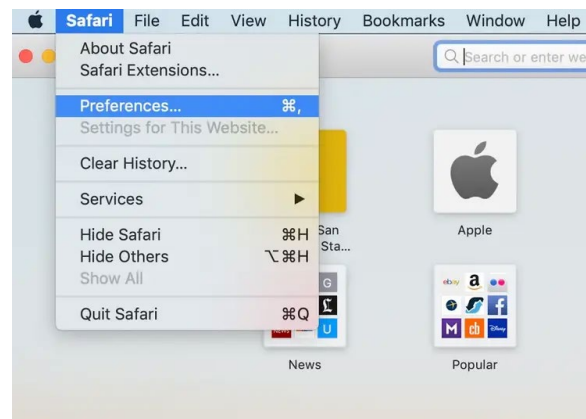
Safari File Edit View History Bookmarks Window Help

About Safari
Safari Extensions...

Preferences... ⌘,
Settings for This Website...

Clear History...

Services ▶

Hide Safari ⌘H
Hide Others ⌥⌘H
Show All

Quit Safari ⌘Q

Search or enter we

San Sta...

Apple

News

Popular